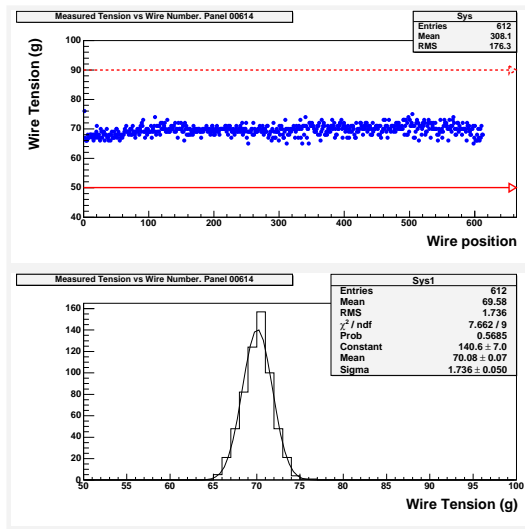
Measured Tension vs Wire Number. Panel 00614

| Sys | |
|---|---|
| Entries | 612 |
| Mean | 308.1 |
| RMS | 176.3 |

Wire Tension (g)

100
90
80
70
60
50
40

0 100 200 300 400 500 600

Wire position

Measured Tension vs Wire Number. Panel 00614

| Sys1 | |
|---|---|
| Entries | 612 |
| Mean | 69.58 |
| RMS | 1.736 |
| $\chi^2$ / ndf | 7.662 / 9 |
| Prob | 0.5685 |
| Constant | $140.6 \pm 7.0$ |
| Mean | $70.08 \pm 0.07$ |
| Sigma | $1.736 \pm 0.050$ |

160
140
120
100
80
60
40
20
0

50 55 60 65 70 75 80 85 90 95 100

Wire Tension (g)